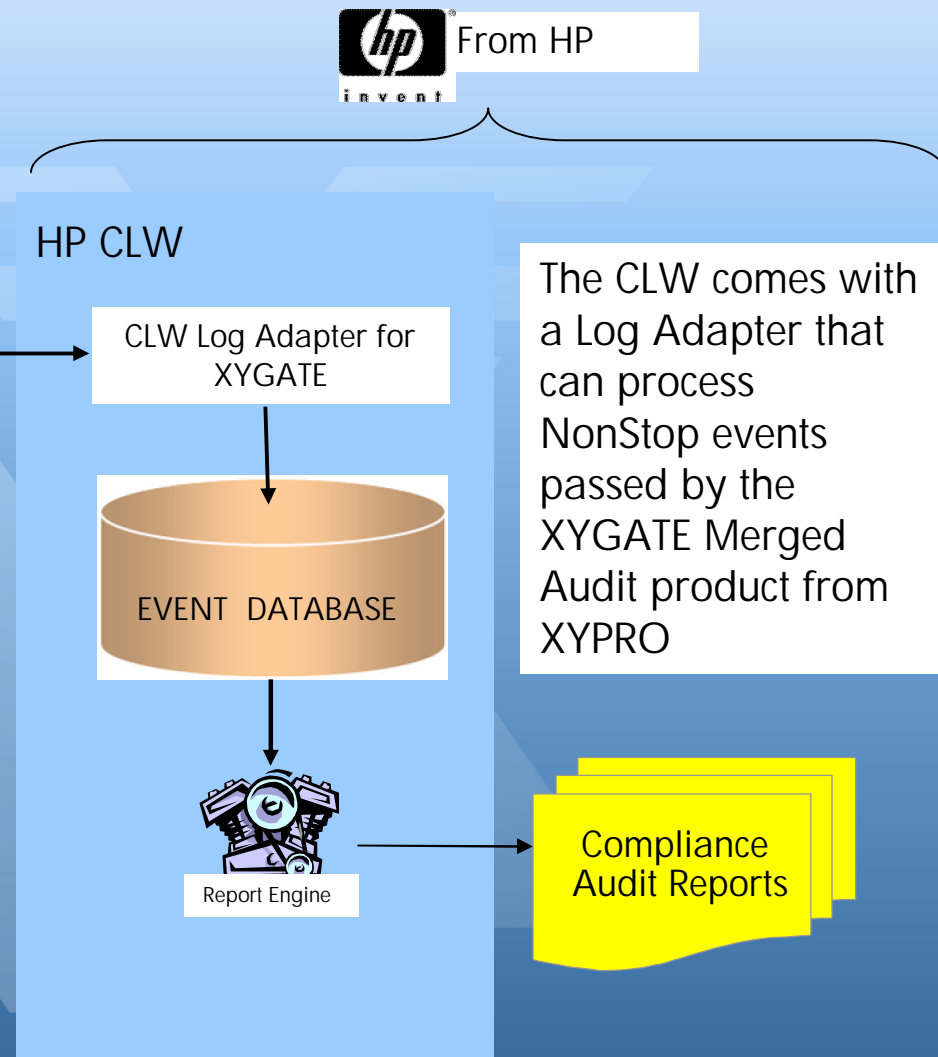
hp invent

From HP

HP CLW

CLW Log Adapter for XYGATE

EVENT DATABASE

Report Engine

The CLW comes with a Log Adapter that can process NonStop events passed by the XYGATE Merged Audit product from XYPRO

Compliance Audit Reports